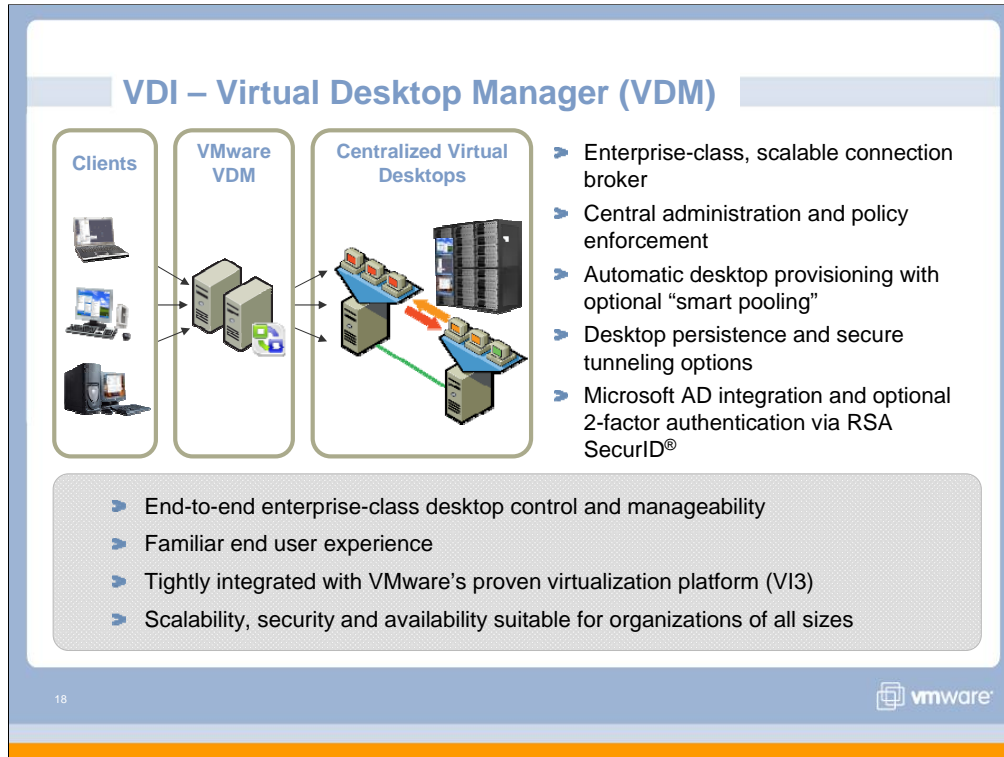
VDI – Virtual Desktop Manager (VDM)

Clients

VMware VDM

Centralized Virtual Desktops

Enterprise-class, scalable connection broker

Central administration and policy enforcement

Automatic desktop provisioning with optional "smart pooling"

Desktop persistence and secure tunneling options

Microsoft AD integration and optional 2-factor authentication via RSA SecurID®

End-to-end enterprise-class desktop control and manageability

Familiar end user experience

Tightly integrated with VMware's proven virtualization platform (VI3)

Scalability, security and availability suitable for organizations of all sizes

18

vmware